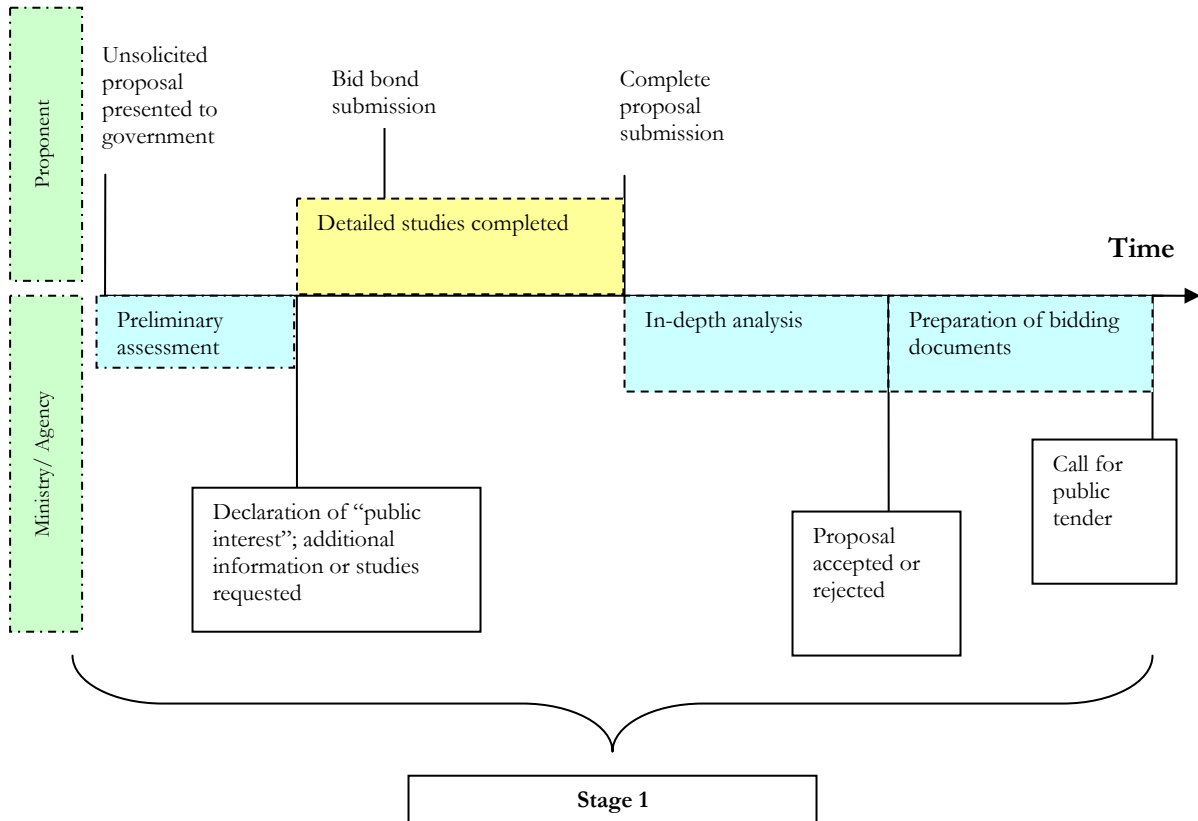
Proponent

Unsolicited proposal presented to government

Bid bond submission

Complete proposal submission

Detailed studies completed

Time

Ministry/ Agency

Preliminary assessment

In-depth analysis

Preparation of bidding documents

Declaration of "public interest"; additional information or studies requested

Proposal accepted or rejected

Call for public tender

Stage 1